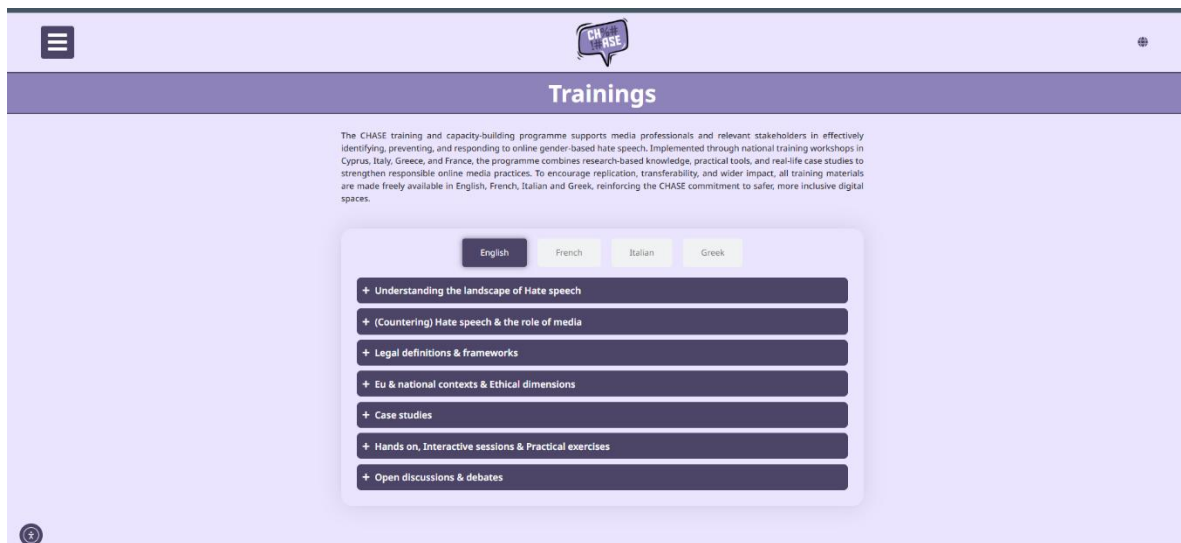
CH#ASE

Trainings

The CHASE training and capacity-building programme supports media professionals and relevant stakeholders in effectively identifying, preventing, and responding to online gender-based hate speech. Implemented through national training workshops in Cyprus, Italy, Greece, and France, the programme combines research-based knowledge, practical tools, and real-life case studies to strengthen responsible online media practices. To encourage replication, transferability, and wider impact, all training materials are made freely available in English, French, Italian and Greek, reinforcing the CHASE commitment to safer, more inclusive digital spaces.

English French Italian Greek

+ Understanding the landscape of Hate speech

+ (Countering) Hate speech & the role of media

+ Legal definitions & frameworks

+ Eu & national contexts & Ethical dimensions

+ Case studies

+ Hands on, Interactive sessions & Practical exercises

+ Open discussions & debates